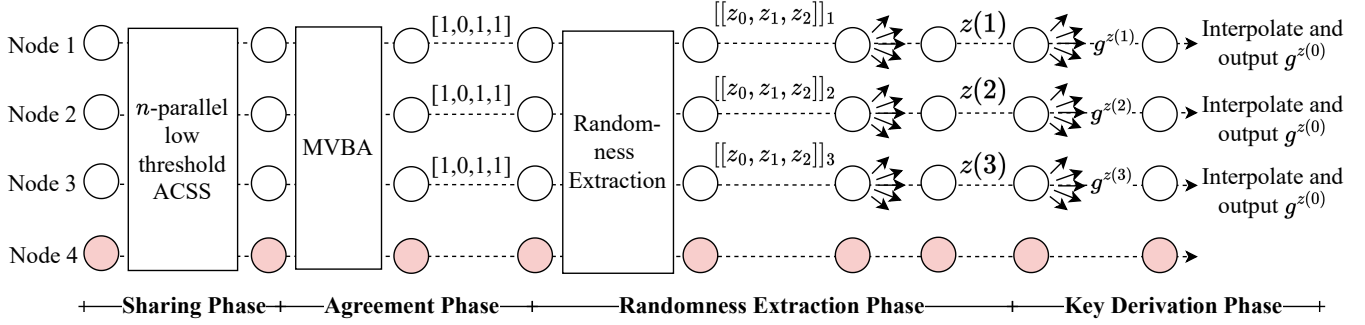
Node 1

Node 2

Node 3

Node 4

$n$-parallel low threshold ACSS

MVBA

[1,0,1,1]

[1,0,1,1]

[1,0,1,1]

Randomness Extraction

$[[z_0, z_1, z_2]]_1$

$[[z_0, z_1, z_2]]_2$

$[[z_0, z_1, z_2]]_3$

$z(1)$

$z(2)$

$z(3)$

$g^{z(1)}$

$g^{z(2)}$

$g^{z(3)}$

Interpolate and output $g^{z(0)}$

Interpolate and output $g^{z(0)}$

Interpolate and output $g^{z(0)}$

Sharing Phase

Agreement Phase

Randomness Extraction Phase

Key Derivation Phase